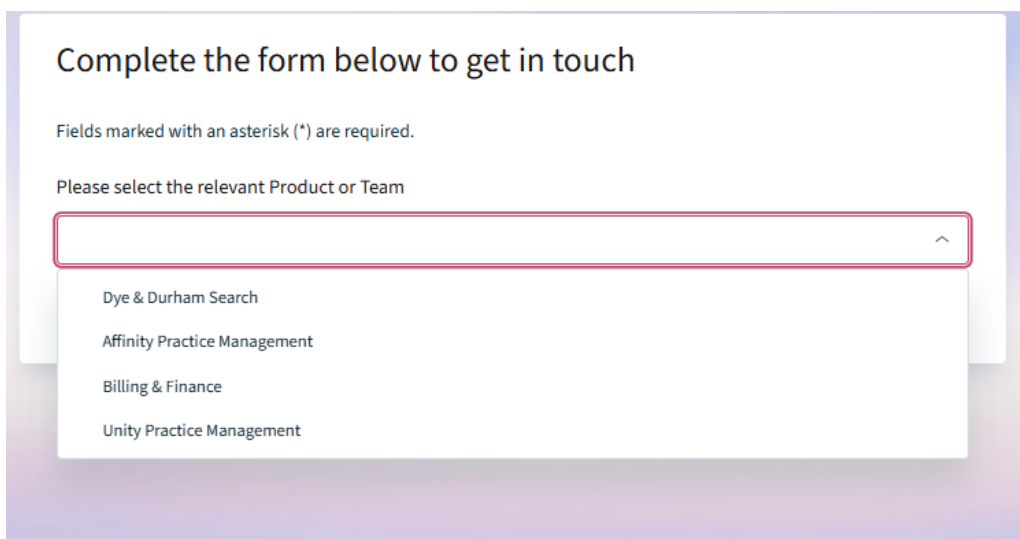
Complete the form below to get in touch

Fields marked with an asterisk (*) are required.

Please select the relevant Product or Team

Dye & Durham Search

Affinity Practice Management

Billing & Finance

Unity Practice Management